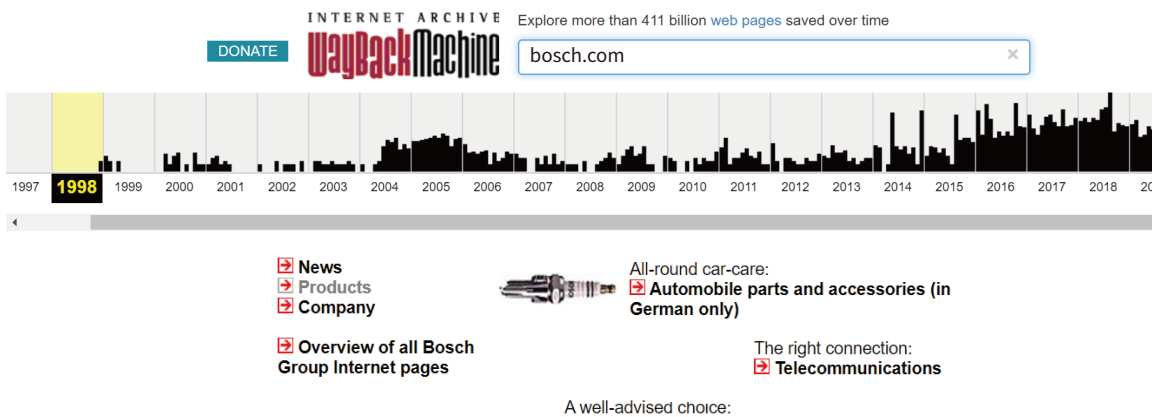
INTERNET ARCHIVE
WayBackMachine

DONATE

Explore more than 411 billion web pages saved over time

bosch.com

×

1997 1998 1999 2000 2001 2002 2003 2004 2005 2006 2007 2008 2009 2010 2011 2012 2013 2014 2015 2016 2017 2018 20

News
Products
Company

All-round car-care:
Automobile parts and accessories (in German only)

Overview of all Bosch Group Internet pages

The right connection:
Telecommunications

A well-advised choice: